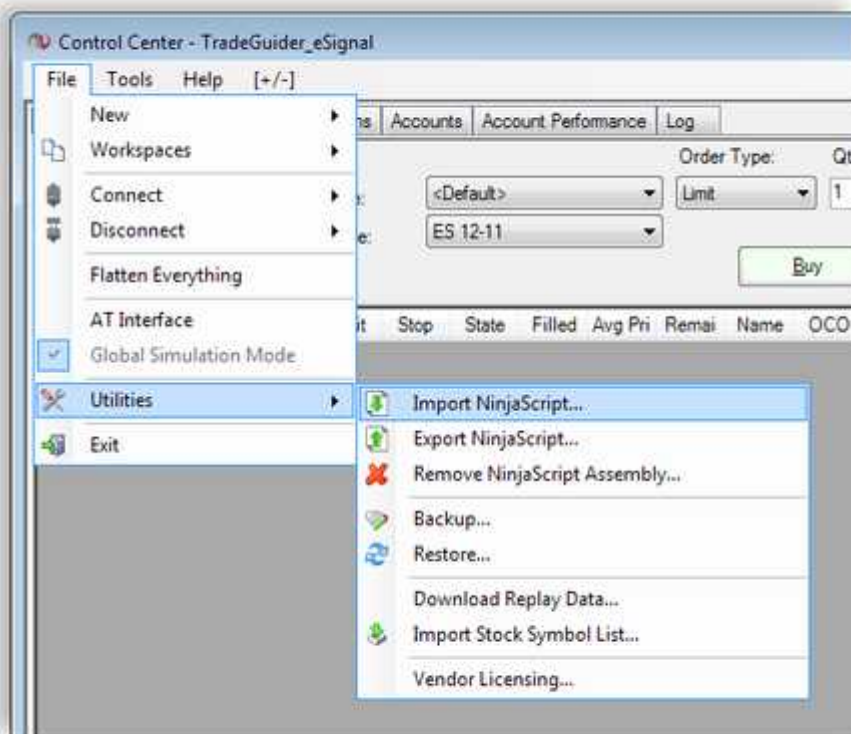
Control Center - TradeGuider_eSignal

File Tools Help [+/-]

New
Workspaces
Connect
Disconnect
Flatten Everything
AT Interface
Global Simulation Mode
Utilities
Exit

ns Accounts Account Performance Log

Order Type: Qt
<Default> Limit 1
ES 12-11
Buy

t Stop State Filled Avg Pri Remai Name OCO

Import NinjaScript...
Export NinjaScript...
Remove NinjaScript Assembly...
Backup...
Restore...
Download Replay Data...
Import Stock Symbol List...
Vendor Licensing...